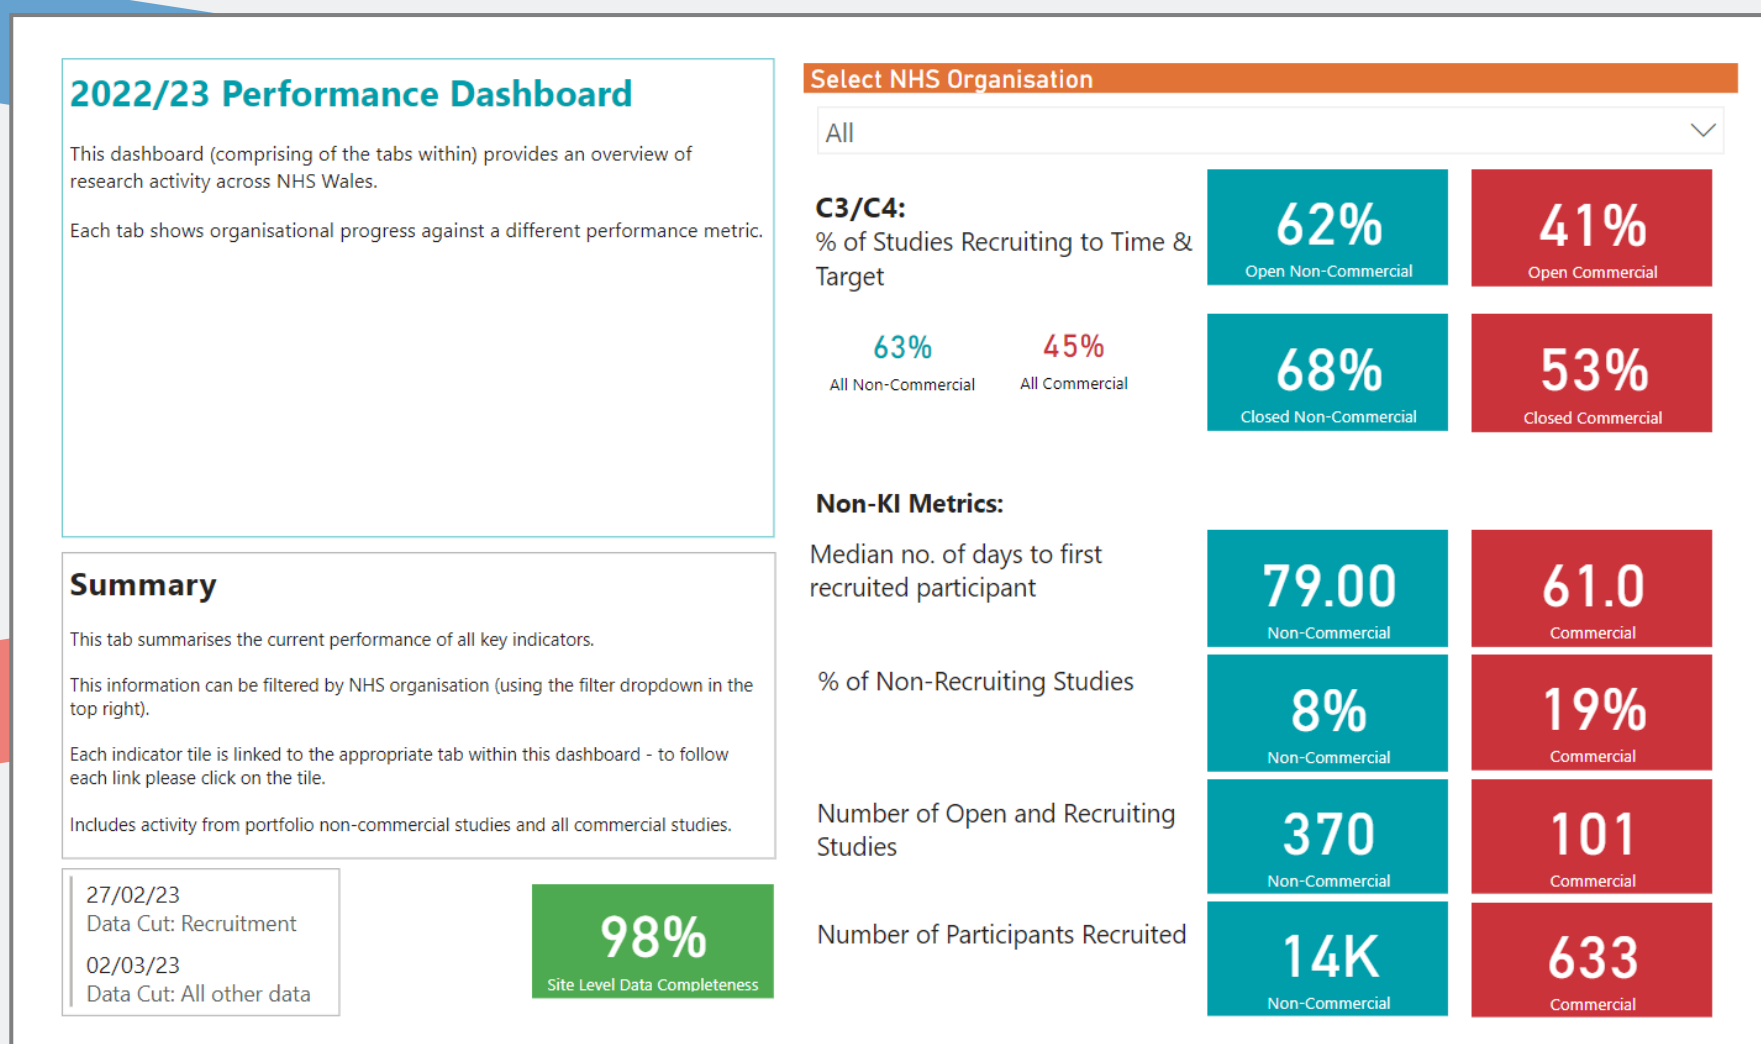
2022/23 Performance Dashboard

This dashboard (comprising of the tabs within) provides an overview of research activity across NHS Wales.

Each tab shows organisational progress against a different performance metric.

Summary

This tab summarises the current performance of all key indicators.

This information can be filtered by NHS organisation (using the filter dropdown in the top right).

Each indicator tile is linked to the appropriate tab within this dashboard - to follow each link please click on the tile.

Includes activity from portfolio non-commercial studies and all commercial studies.

27/02/23
Data Cut: Recruitment

02/03/23
Data Cut: All other data

98%
Site Level Data Completeness

Select NHS Organisation

All

C3/C4:
% of Studies Recruiting to Time & Target

62%
Open Non-Commercial

41%
Open Commercial

63%
All Non-Commercial

45%
All Commercial

68%
Closed Non-Commercial

53%
Closed Commercial

Non-KI Metrics:

Median no. of days to first recruited participant

79.00
Non-Commercial

61.0
Commercial

% of Non-Recruiting Studies

8%
Non-Commercial

19%
Commercial

Number of Open and Recruiting Studies

370
Non-Commercial

101
Commercial

Number of Participants Recruited

14K
Non-Commercial

633
Commercial